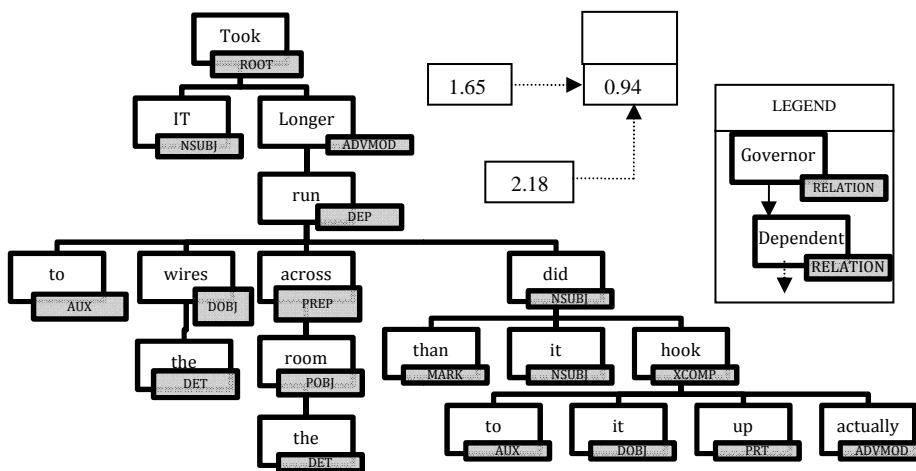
Took
ROOT

IT
NSUBJ

Longer
ADVMOD

run
DEP

to
AUX

wires
DOBJ

the
DET

across
PREP

room
POBJ

the
DET

did
NSUBJ

than
MARK

it
NSUBJ

hook
XCOMP

to
AUX

it
DOBJ

up
PRT

actually
ADVMOD

1.65

0.94

2.18

LEGEND

Governor
RELATION

Dependent
RELATION